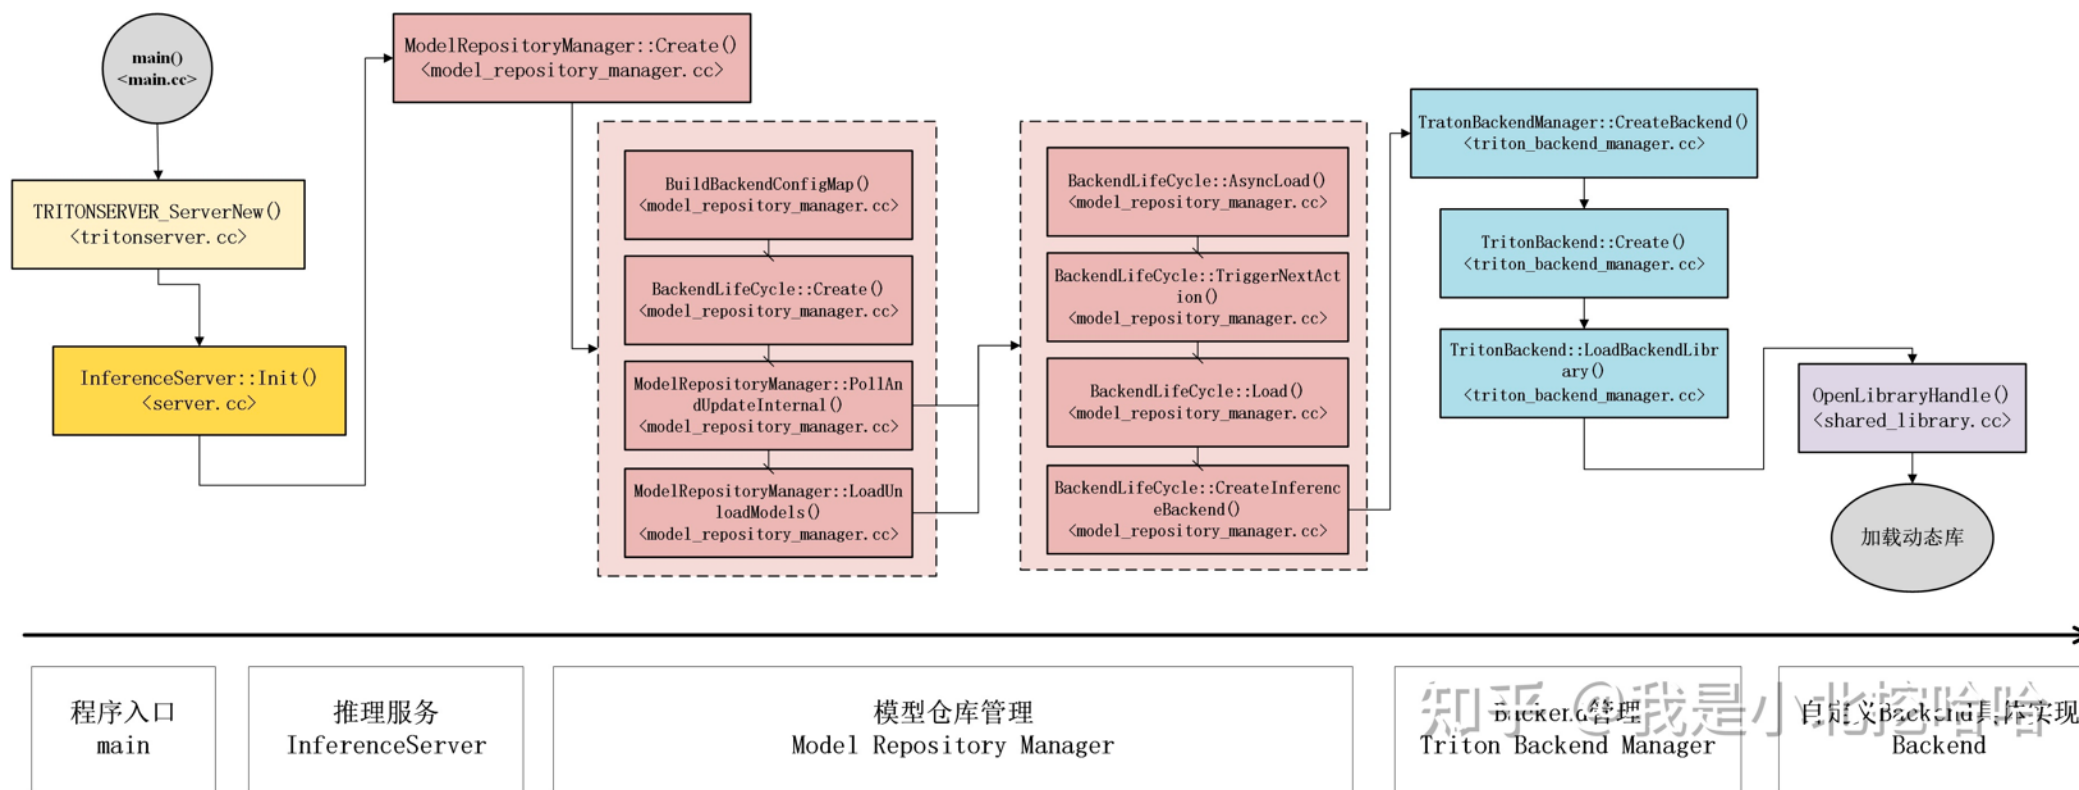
main()
<main.cc>

TRITONSERVER_ServerNew()
<tritonserver.cc>

InferenceServer::Init()
<server.cc>

ModelRepositoryManager::Create()
<model_repository_manager.cc>

BuildBackendConfigMap()
<model_repository_manager.cc>

BackendLifeCycle::Create()
<model_repository_manager.cc>

ModelRepositoryManager::PollAndUpdateInternal()
<model_repository_manager.cc>

ModelRepositoryManager::LoadUnloadModels()
<model_repository_manager.cc>

BackendLifeCycle::AsyncLoad()
<model_repository_manager.cc>

BackendLifeCycle::TriggerNextAction()
<model_repository_manager.cc>

BackendLifeCycle::Load()
<model_repository_manager.cc>

BackendLifeCycle::CreateInferenceBackend()
<model_repository_manager.cc>

TratonBackendManager::CreateBackend()
<triton_backend_manager.cc>

TritonBackend::Create()
<triton_backend_manager.cc>

TritonBackend::LoadBackendLibrary()
<triton_backend_manager.cc>

OpenLibraryHandle()
<shared_library.cc>

加载动态库

程序入口
main

推理服务
InferenceServer

模型仓库管理
Model Repository Manager

Backend管理
Triton Backend Manager

自定义Backend具体实现
Backend

知乎 @我是小将挖哈哈